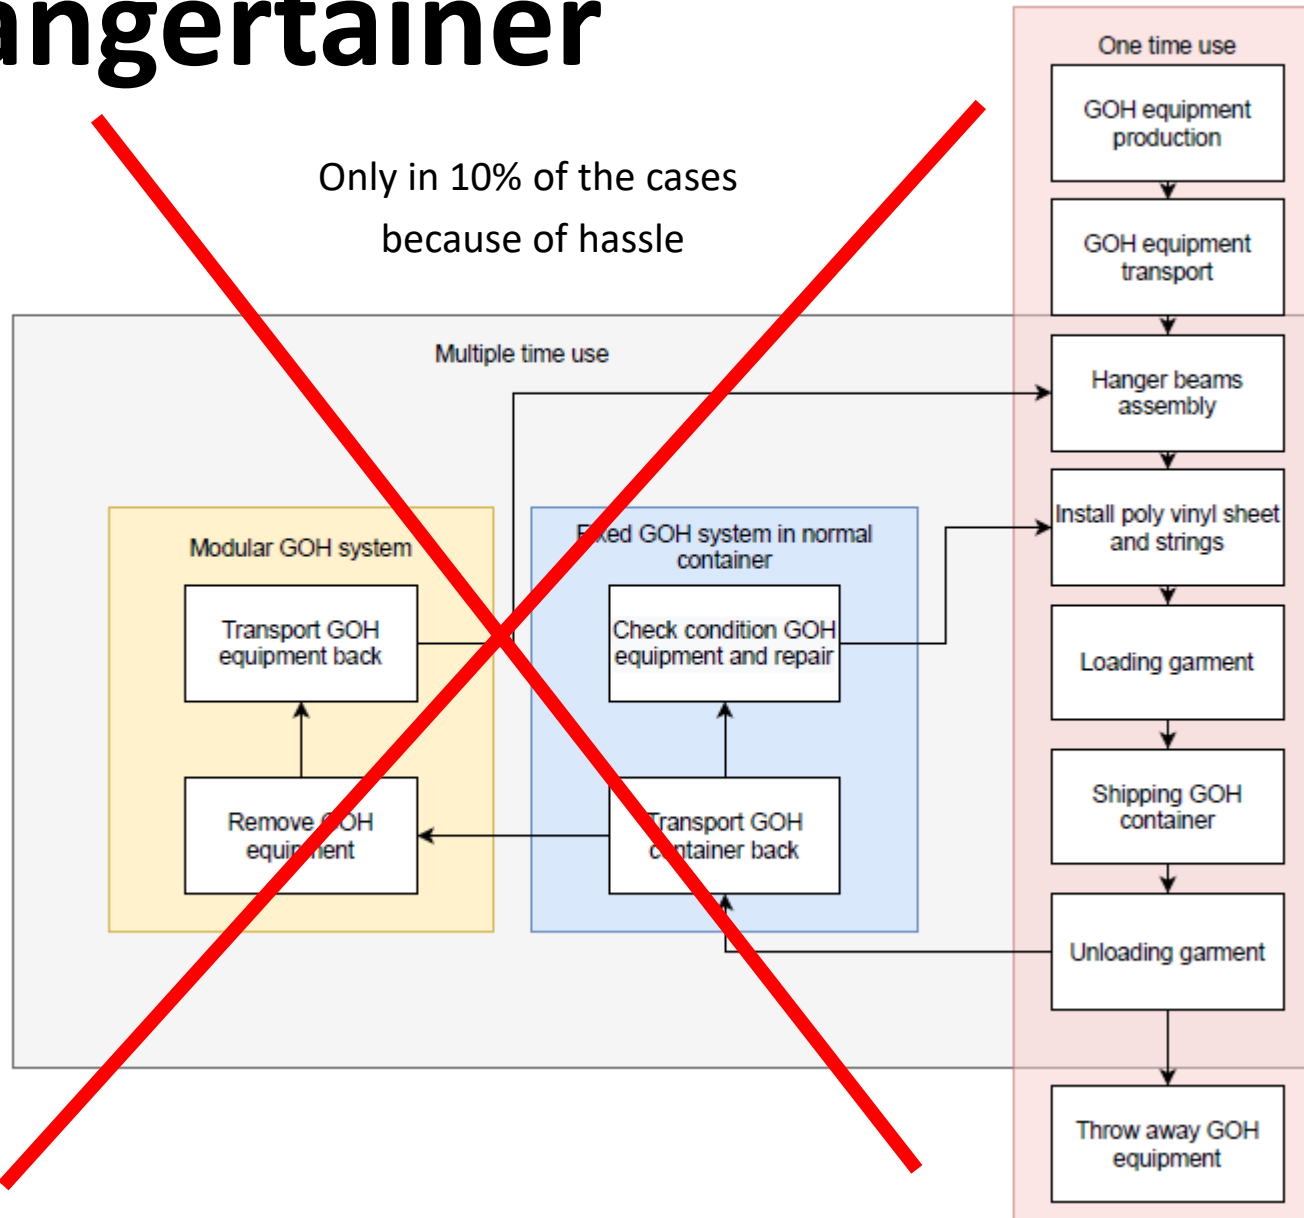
angertainer

Only in 10% of the cases because of hassle

One time use

GOH equipment production

GOH equipment transport

Hanger beams assembly

Install poly vinyl sheet and strings

Loading garment

Shipping GOH container

Unloading garment

Throw away GOH equipment

Multiple time use

Modular GOH system

Transport GOH equipment back

Remove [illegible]OH equi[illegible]ent

F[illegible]ed GOH system in normal container

Check condition GOH equipment and repair

Transport GOH c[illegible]ntainer back